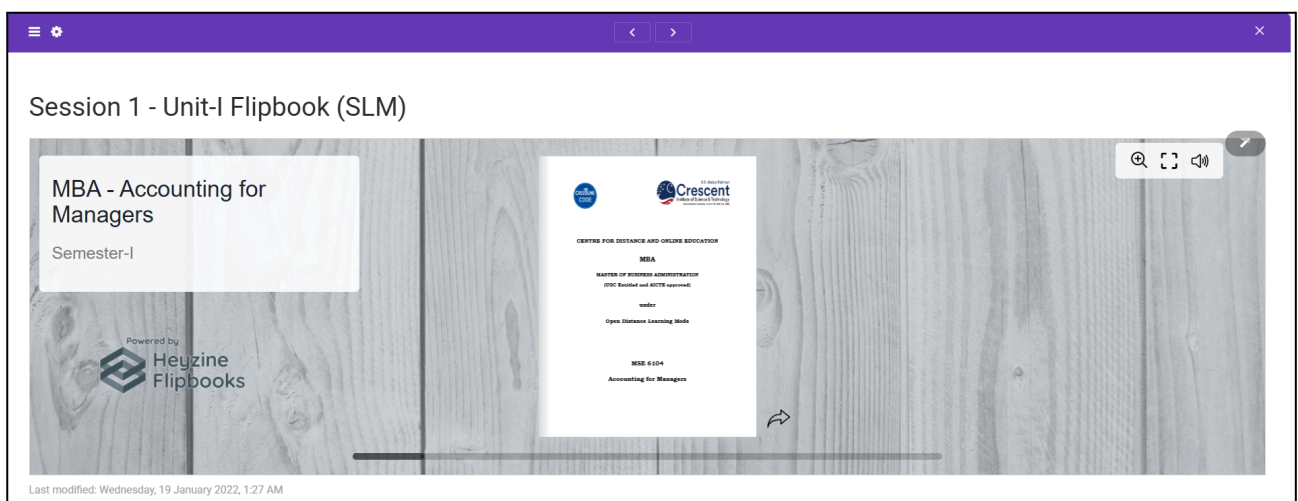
Session 1 - Unit-I Flipbook (SLM)

MBA - Accounting for Managers

Semester-I

Powered by
Heyzine
Flipbooks

CRESCENT CODE

B.S. Abdur Rahman
Crescent
Institute of Science & Technology
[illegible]

CENTRE FOR DISTANCE AND ONLINE EDUCATION

MBA

MASTER OF BUSINESS ADMINISTRATION
(UGC Entitled and AICTE approved)

under

Open Distance Learning Mode

MSE 6104

Accounting for Managers

Last modified: Wednesday, 19 January 2022, 1:27 AM